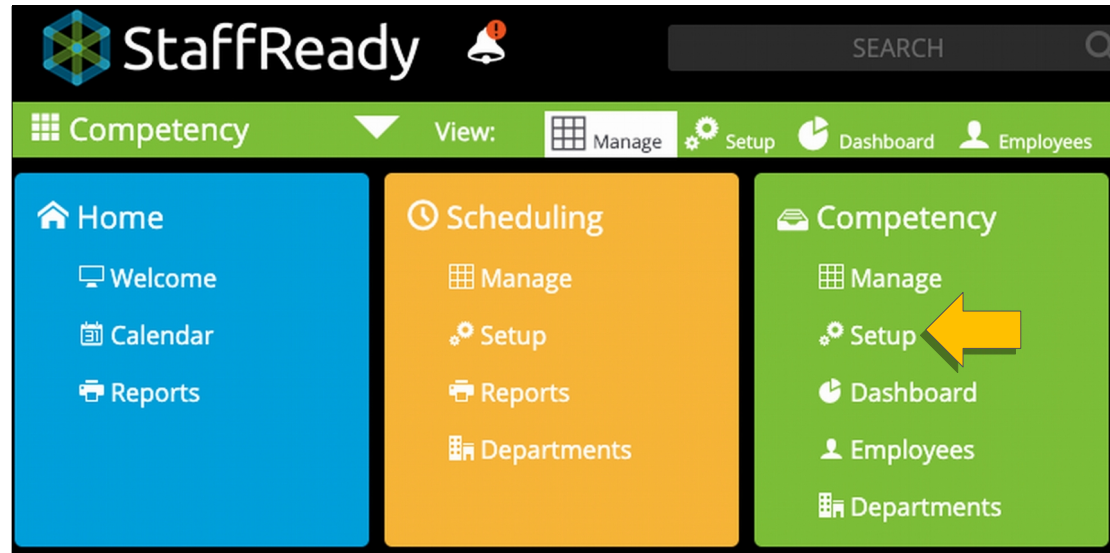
StaffReady

SEARCH

Competency

View: Manage Setup Dashboard Employees

Home
Welcome
Calendar
Reports

Scheduling
Manage
Setup
Reports
Departments

Competency
Manage
Setup
Dashboard
Employees
Departments